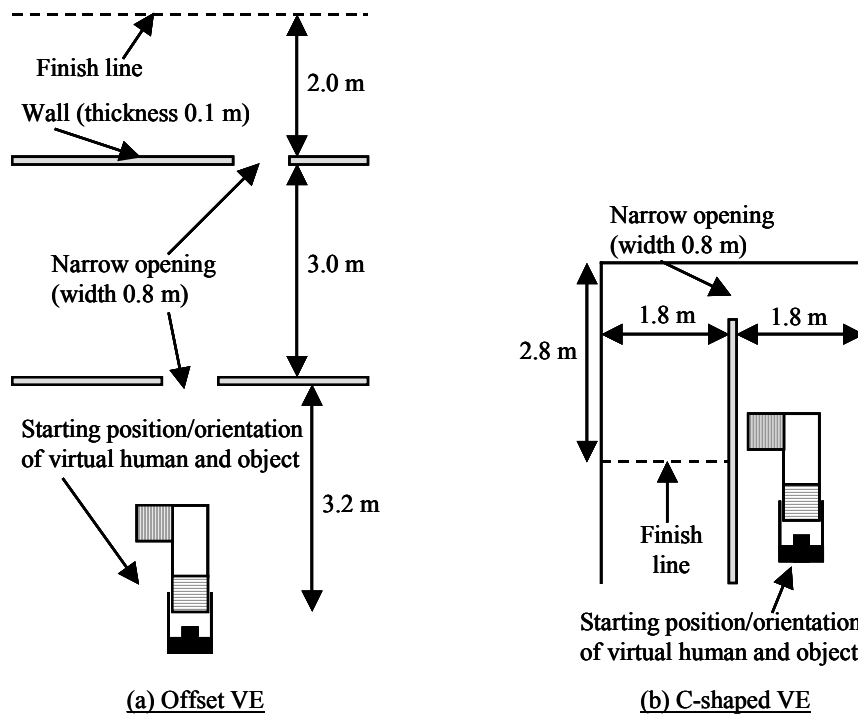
Finish line

2.0 m

Wall (thickness 0.1 m)

Narrow opening (width 0.8 m)

3.0 m

Starting position/orientation of virtual human and object

3.2 m

(a) Offset VE

Narrow opening (width 0.8 m)

2.8 m

1.8 m

1.8 m

Finish line

Starting position/orientation of virtual human and object

(b) C-shaped VE